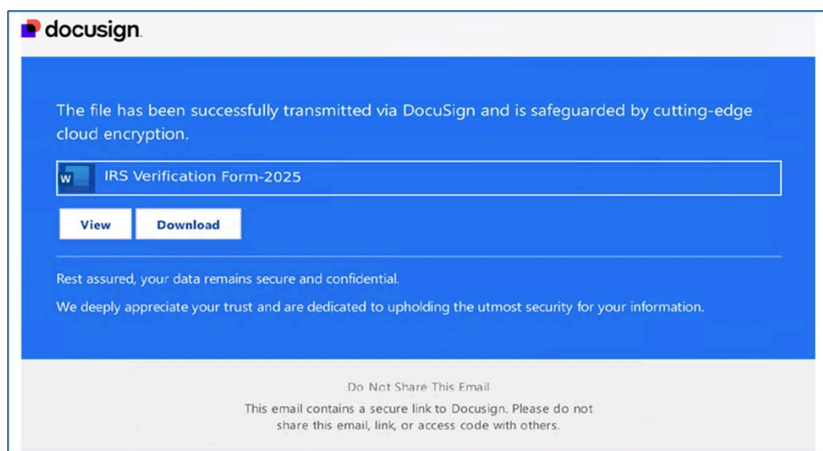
docusign

The file has been successfully transmitted via DocuSign and is safeguarded by cutting-edge cloud encryption.

W IRS Verification Form-2025

View Download

Rest assured, your data remains secure and confidential.

We deeply appreciate your trust and are dedicated to upholding the utmost security for your information.

Do Not Share This Email

This email contains a secure link to Docusign. Please do not share this email, link, or access code with others.